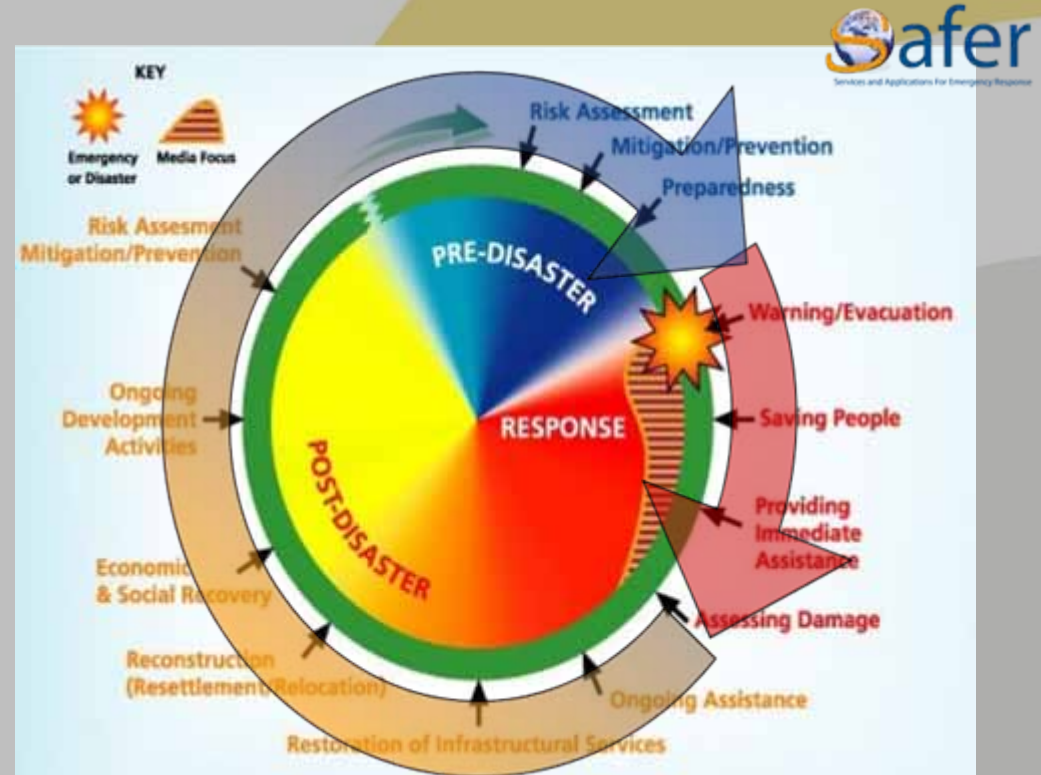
Safer
Services and Applications For Emergency Response

KEY
Emergency or Disaster
Media Focus

Risk Assessment
Mitigation/Prevention
Preparedness

PRE-DISASTER
RESPONSE
POST-DISASTER

Warning/Evacuation
Saving People
Providing Immediate Assistance
Assessing Damage
Ongoing Assistance
Restoration of Infrastructural Services
Reconstruction (Resettlement/Relocation)
Economic & Social Recovery
Ongoing Development Activities
Risk Assesment
Mitigation/Prevention